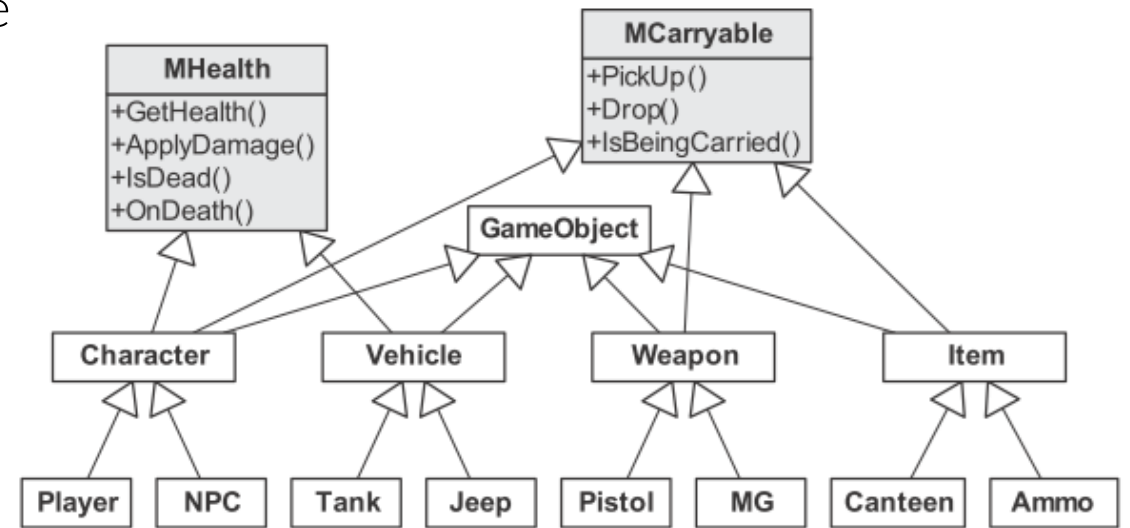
e

MHealth
+GetHealth()
+ApplyDamage()
+IsDead()
+OnDeath()

MCarryable
+PickUp()
+Drop()
+IsBeingCarried()

GameObject

Character

Vehicle

Weapon

Item

Player

NPC

Tank

Jeep

Pistol

MG

Canteen

Ammo